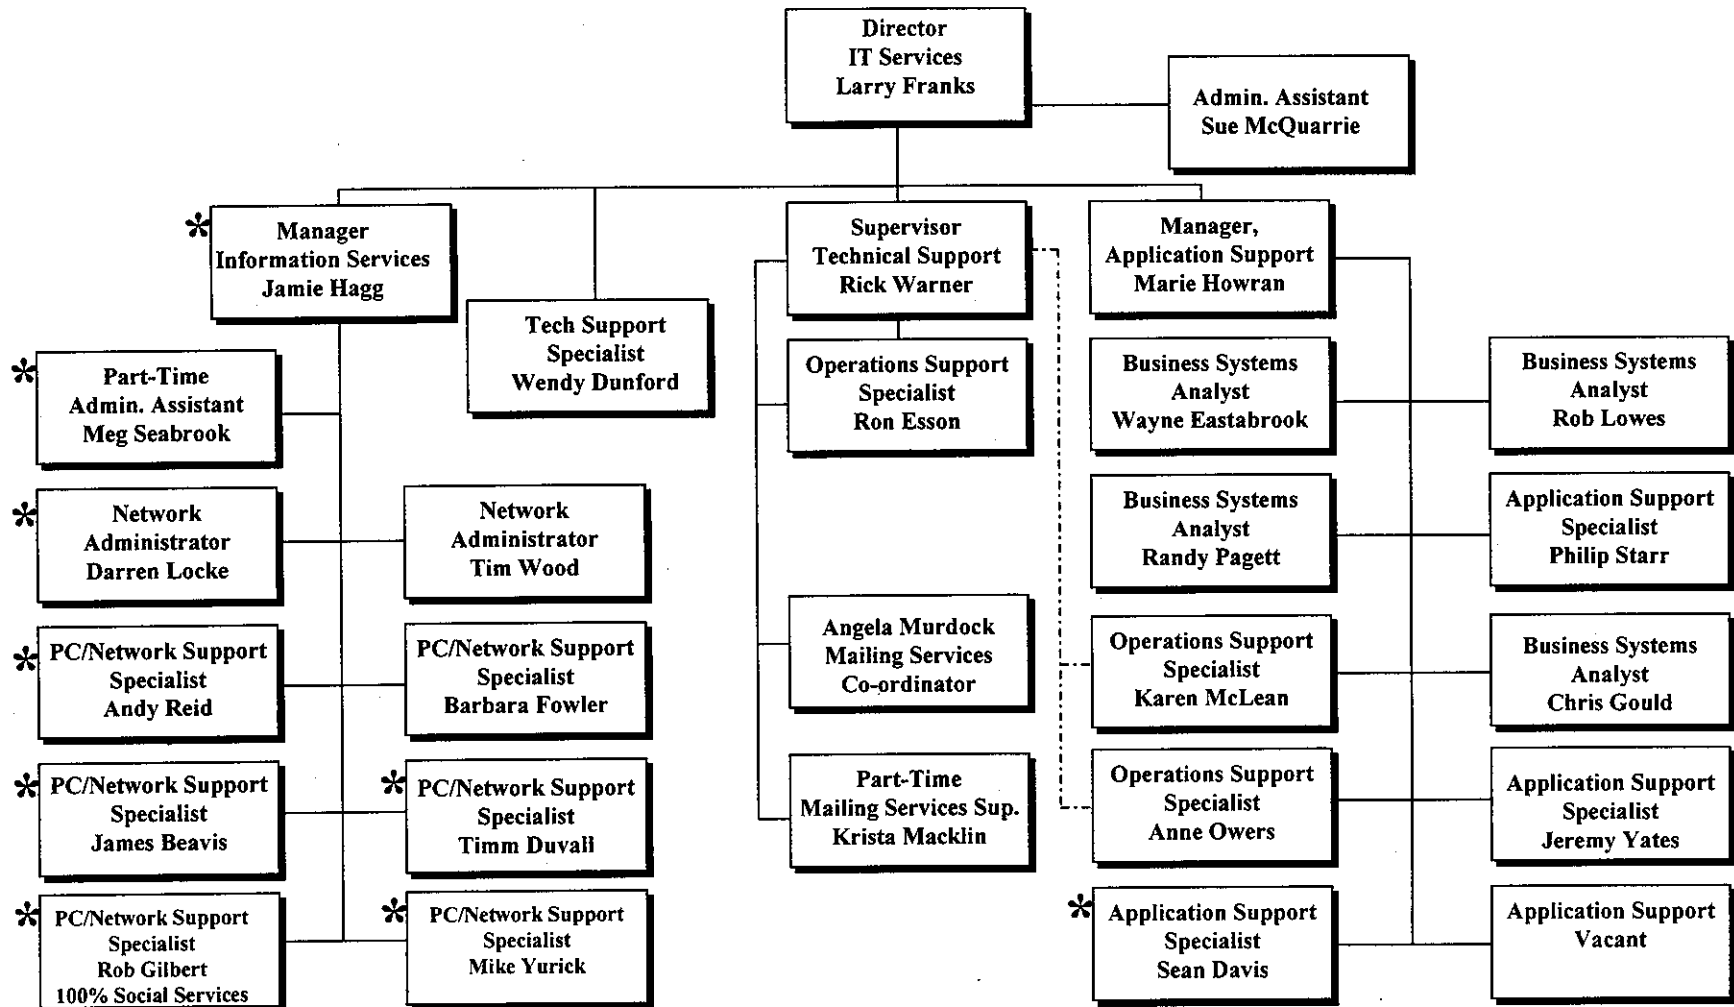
Director
IT Services
Larry Franks

Admin. Assistant
Sue McQuarrie

* Manager
Information Services
Jamie Hagg

Tech Support
Specialist
Wendy Dunford

Supervisor
Technical Support
Rick Warner

Manager,
Application Support
Marie Howran

* Part-Time
Admin. Assistant
Meg Seabrook

Operations Support
Specialist
Ron Esson

Business Systems
Analyst
Wayne Eastabrook

Business Systems
Analyst
Rob Lowes

* Network
Administrator
Darren Locke

Network
Administrator
Tim Wood

Business Systems
Analyst
Randy Pagett

Application Support
Specialist
Philip Starr

* PC/Network Support
Specialist
Andy Reid

PC/Network Support
Specialist
Barbara Fowler

Angela Murdock
Mailing Services
Co-ordinator

Operations Support
Specialist
Karen McLean

Business Systems
Analyst
Chris Gould

* PC/Network Support
Specialist
James Beavis

* PC/Network Support
Specialist
Timm Duvall

Part-Time
Mailing Services Sup.
Krista Macklin

Operations Support
Specialist
Anne Owers

Application Support
Specialist
Jeremy Yates

* PC/Network Support
Specialist
Rob Gilbert
100% Social Services

* PC/Network Support
Specialist
Mike Yurick

* Application Support
Specialist
Sean Davis

Application Support
Vacant